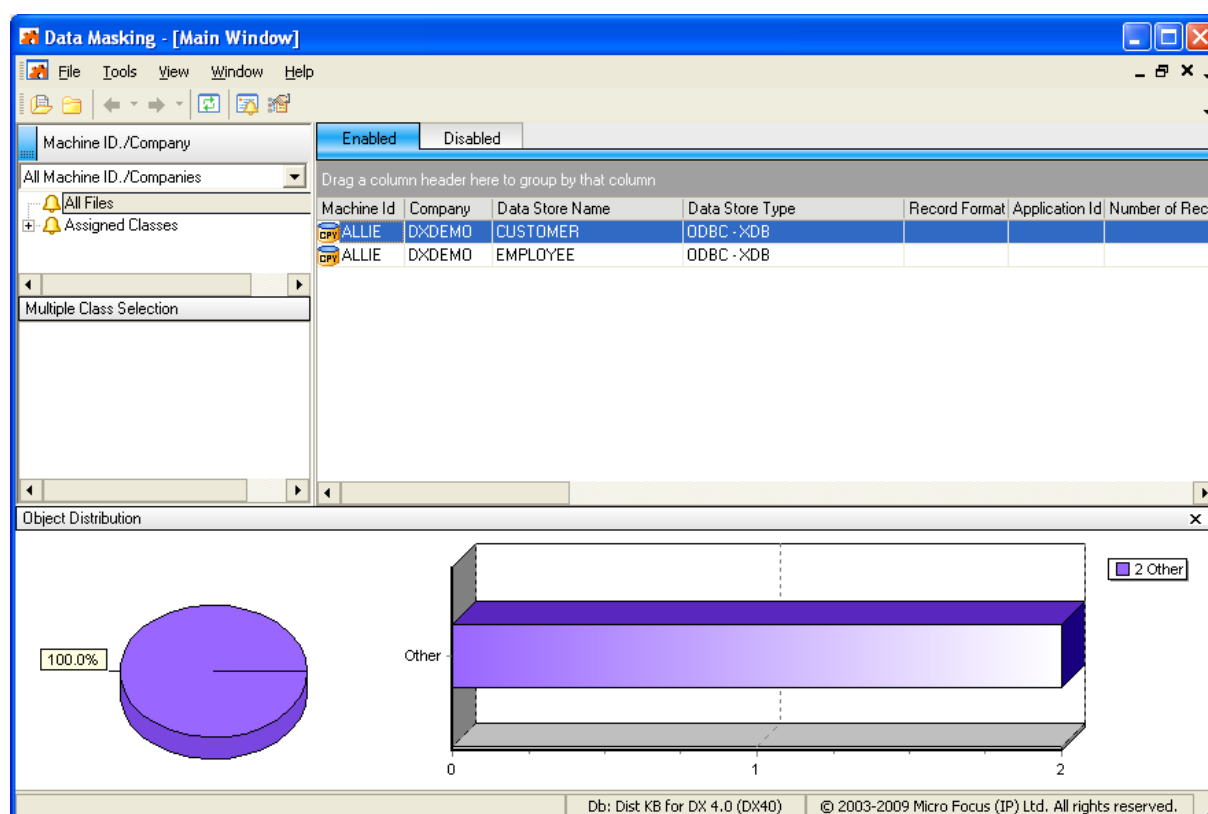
Data Masking - [Main Window]

File Tools View Window Help

Machine ID./Company

All Machine ID./Companies

All Files

Assigned Classes

Multiple Class Selection

Enabled | Disabled

Drag a column header here to group by that column

| Machine Id | Company | Data Store Name | Data Store Type | Record Format | Application Id | Number of Rec |
|---|---|---|---|---|---|---|
| ALLIE | DXDEMO | CUSTOMER | ODBC - XDB | | | |
| ALLIE | DXDEMO | EMPLOYEE | ODBC - XDB | | | |

Object Distribution

100.0%

Other

0 1 2

2 Other

Db: Dist KB for DX 4.0 (DX40) © 2003-2009 Micro Focus (IP) Ltd. All rights reserved.